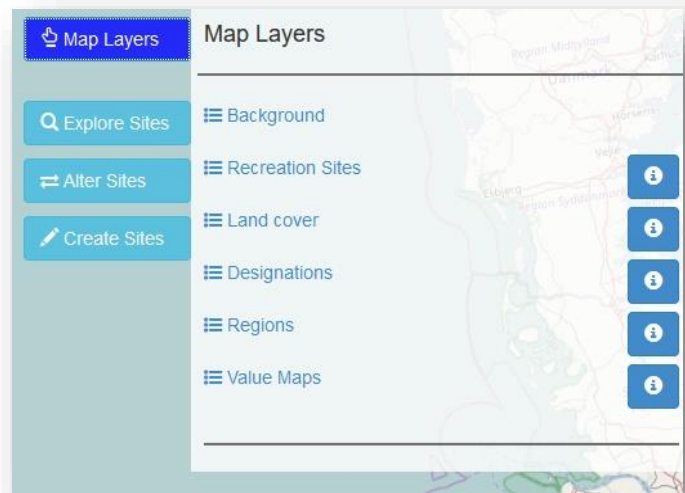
Map Layers

Explore Sites

Alter Sites

Create Sites

Map Layers

Background

Recreation Sites

Land cover

Designations

Regions

Value Maps

Region Midtjylland

Danmark

Aarhus

Horsens

Vejle

Esbjerg

Region Syddanmark